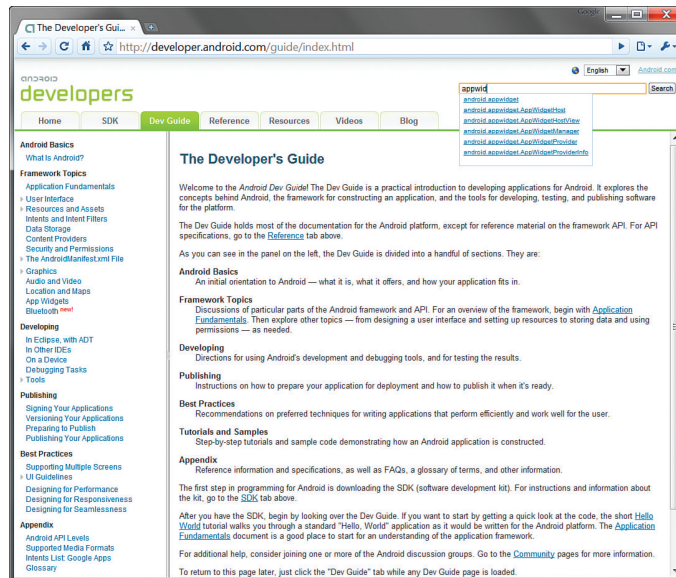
The Developer's Gui...

http://developer.android.com/guide/index.html

Google

android developers

English

Android.com

appwid

Search

android.appwidget
android.appwidget.AppWidgetHost
android.appwidget.AppWidgetHostView
android.appwidget.AppWidgetManager
android.appwidget.AppWidgetProvider
android.appwidget.AppWidgetProviderInfo

Home | SDK | Dev Guide | Reference | Resources | Videos | Blog

Android Basics
What Is Android?

Framework Topics
Application Fundamentals
User Interface
Resources and Assets
Intents and Intent Filters
Data Storage
Content Providers
Security and Permissions
The AndroidManifest.xml File
Graphics
Audio and Video
Location and Maps
App Widgets
Bluetooth new!

Developing
In Eclipse, with ADT
In Other IDEs
On a Device
Debugging Tasks
Tools

Publishing
Signing Your Applications
Versioning Your Applications
Preparing to Publish
Publishing Your Applications

Best Practices
Supporting Multiple Screens
UI Guidelines
Designing for Performance
Designing for Responsiveness
Designing for Seamlessness

Appendix
Android API Levels
Supported Media Formats
Intents List: Google Apps
Glossary

The Developer's Guide

Welcome to the Android Dev Guide! The Dev Guide is a practical introduction to developing applications for Android. It explores the concepts behind Android, the framework for constructing an application, and the tools for developing, testing, and publishing software for the platform.

The Dev Guide holds most of the documentation for the Android platform, except for reference material on the framework API. For API specifications, go to the Reference tab above.

As you can see in the panel on the left, the Dev Guide is divided into a handful of sections. They are:

Android Basics
An initial orientation to Android — what it is, what it offers, and how your application fits in.

Framework Topics
Discussions of particular parts of the Android framework and API. For an overview of the framework, begin with Application Fundamentals. Then explore other topics — from designing a user interface and setting up resources to storing data and using permissions — as needed.

Developing
Directions for using Android's development and debugging tools, and for testing the results.

Publishing
Instructions on how to prepare your application for deployment and how to publish it when it's ready.

Best Practices
Recommendations on preferred techniques for writing applications that perform efficiently and work well for the user.

Tutorials and Samples
Step-by-step tutorials and sample code demonstrating how an Android application is constructed.

Appendix
Reference information and specifications, as well as FAQs, a glossary of terms, and other information.

The first step in programming for Android is downloading the SDK (software development kit). For instructions and information about the kit, go to the SDK tab above.

After you have the SDK, begin by looking over the Dev Guide. If you want to start by getting a quick look at the code, the short Hello World tutorial walks you through a standard "Hello, World" application as it would be written for the Android platform. The Application Fundamentals document is a good place to start for an understanding of the application framework.

For additional help, consider joining one or more of the Android discussion groups. Go to the Community pages for more information.

To return to this page later, just click the "Dev Guide" tab while any Dev Guide page is loaded.